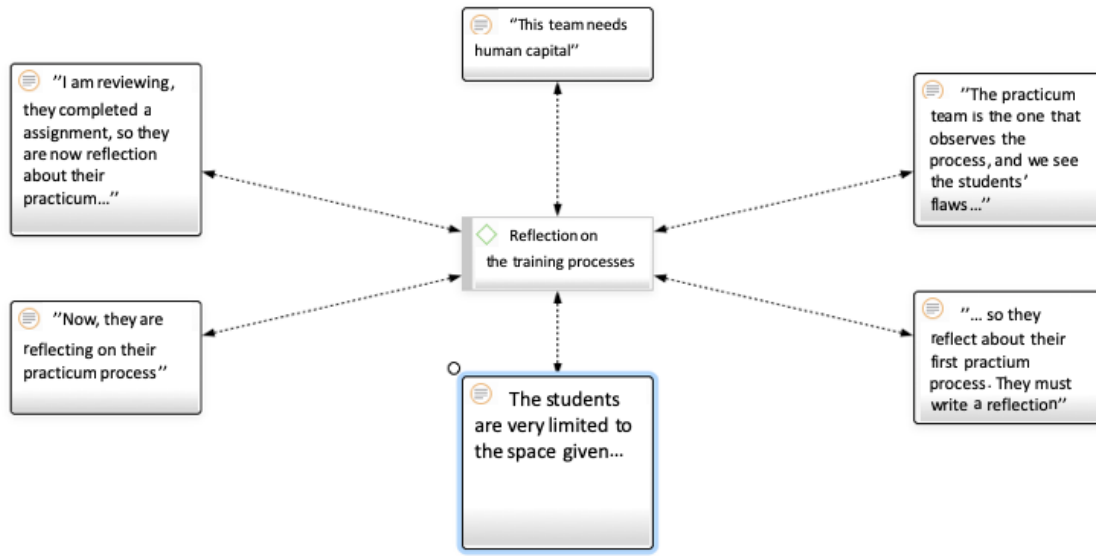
"This team needs human capital"

"I am reviewing, they completed a assignment, so they are now reflection about their practicum..."

"The practicum team is the one that observes the process, and we see the students' flaws..."

Reflection on the training processes

"Now, they are reflecting on their practicum process"

"... so they reflect about their first practium process. They must write a reflection"

The students are very limited to the space given...